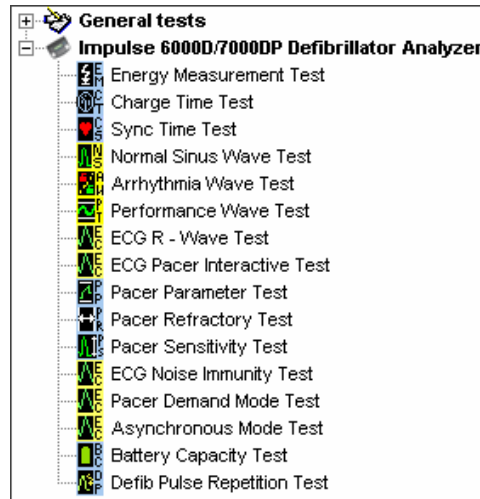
General tests
Impulse 6000D/7000DP Defibrillator Analyzer
Energy Measurement Test
Charge Time Test
Sync Time Test
Normal Sinus Wave Test
Arrhythmia Wave Test
Performance Wave Test
ECG R - Wave Test
ECG Pacer Interactive Test
Pacer Parameter Test
Pacer Refractory Test
Pacer Sensitivity Test
ECG Noise Immunity Test
Pacer Demand Mode Test
Asynchronous Mode Test
Battery Capacity Test
Defib Pulse Repetition Test